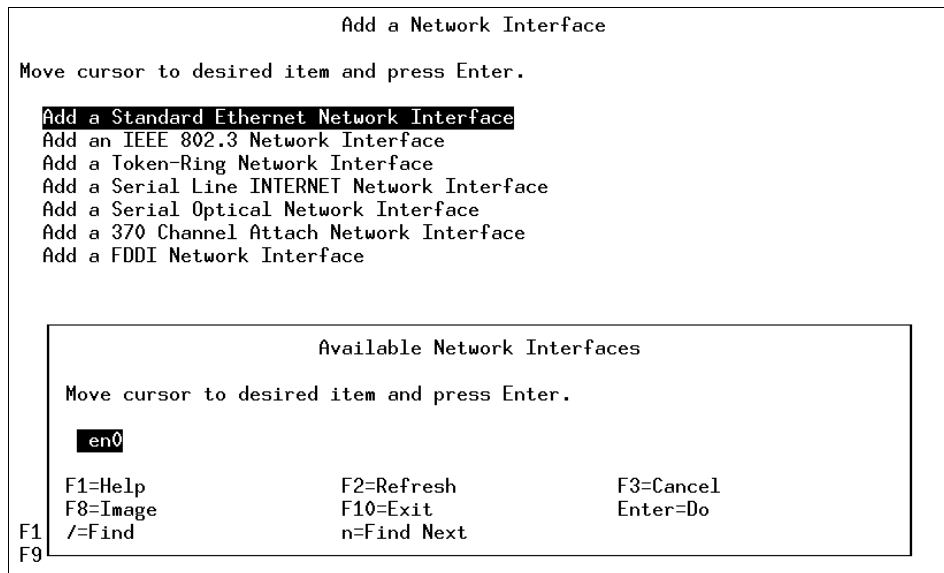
Add a Network Interface

Move cursor to desired item and press Enter.

Add a Standard Ethernet Network Interface
Add an IEEE 802.3 Network Interface
Add a Token-Ring Network Interface
Add a Serial Line INTERNET Network Interface
Add a Serial Optical Network Interface
Add a 370 Channel Attach Network Interface
Add a FDDI Network Interface

Available Network Interfaces

Move cursor to desired item and press Enter.

en0

| F1=Help | F2=Refresh | F3=Cancel |
|---|---|---|
| F8=Image | F10=Exit | Enter=Do |
| /=Find | n=Find Next | |

F1
F9